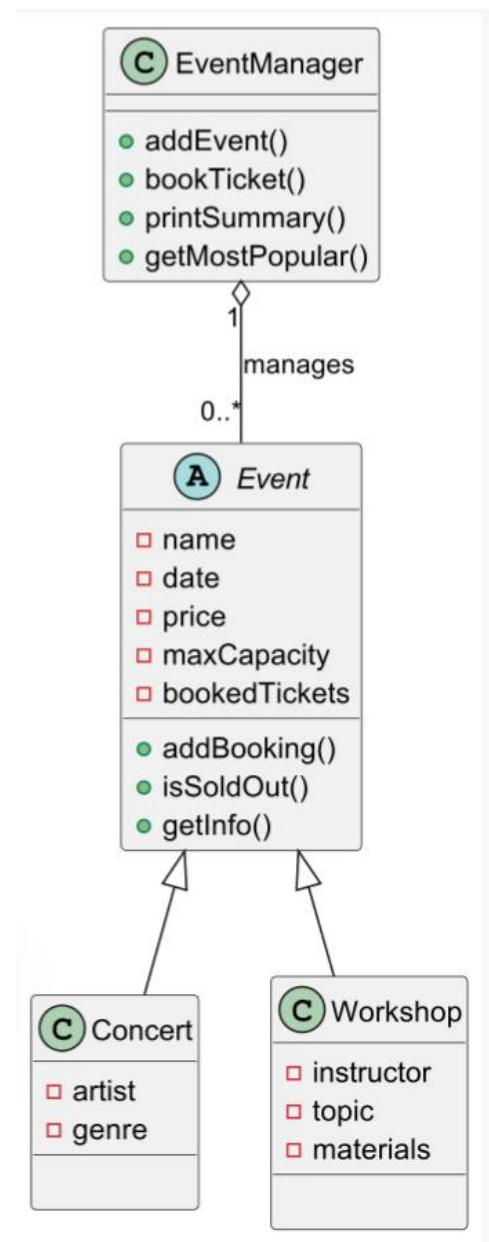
C EventManager

addEvent()
bookTicket()
printSummary()
getMostPopular()

1
manages
0..*

A Event

name
date
price
maxCapacity
bookedTickets

addBooking()
isSoldOut()
getInfo()

C Concert

artist
genre

C Workshop

instructor
topic
materials